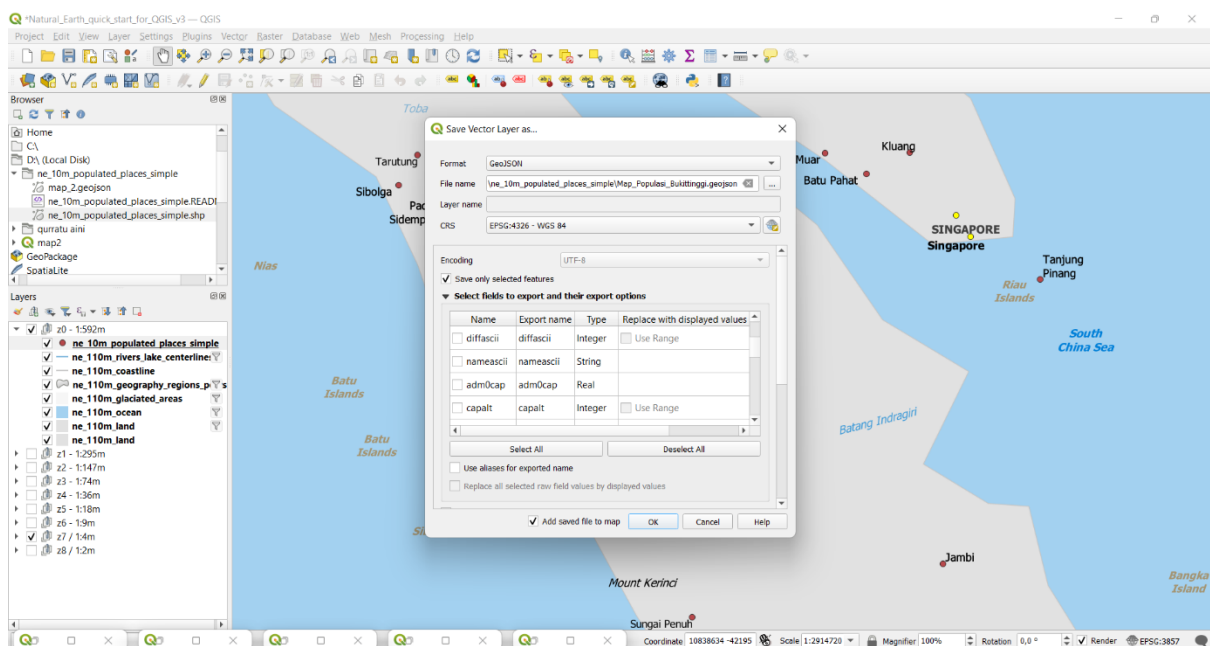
*Natural_Earth_quick_start_for_QGIS_v3 — QGIS

Project Edit View Layer Settings Plugins Vector Raster Database Web Mesh Processing Help

Browser

Home
C:\
D:\ (Local Disk)
ne_10m_populated_places_simple
map_2.geojson
ne_10m_populated_places_simple.READI
ne_10m_populated_places_simple.shp
qurratu aini
map2
GeoPackage
SpatiaLite

Layers

z0 - 1:592m
ne_10m_populated_places_simple
ne_110m_rivers_lake_centerlines
ne_110m_coastline
ne_110m_geography_regions_p
ne_110m_glaciated_areas
ne_110m_ocean
ne_110m_land
ne_110m_land
z1 - 1:295m
z2 - 1:147m
z3 - 1:74m
z4 - 1:36m
z5 - 1:18m
z6 - 1:9m
z7 / 1:4m
z8 / 1:2m

Toba
Tarutung
Sibolga
Pa
Sidemp
Nias
Batu Islands
Batu Islands
Si
Muar
Kluang
Batu Pahat
SINGAPORE
Singapore
Tanjung Pinang
Riau Islands
South China Sea
Batang Indragiri
Jambi
Mount Kerinci
Sungai Penuh
Bangka Island

Save Vector Layer as...

Format GeoJSON
File name \ne_10m_populated_places_simple\Map_Populasi_Bukittinggi.geojson
Layer name
CRS EPSG:4326 - WGS 84

Encoding UTF-8
Save only selected features
Select fields to export and their export options

| Name | Export name | Type | Replace with displayed values |
|---|---|---|---|
| diffascii | diffascii | Integer | Use Range |
| nameascii | nameascii | String | |
| adm0cap | adm0cap | Real | |
| capalt | capalt | Integer | Use Range |

Select All
Deselect All
Use aliases for exported name
Replace all selected raw field values by displayed values

Add saved file to map
OK
Cancel
Help

Coordinate 10838634 -42195 Scale 1:2914720 Magnifier 100% Rotation 0,0 ° Render EPSG:3857